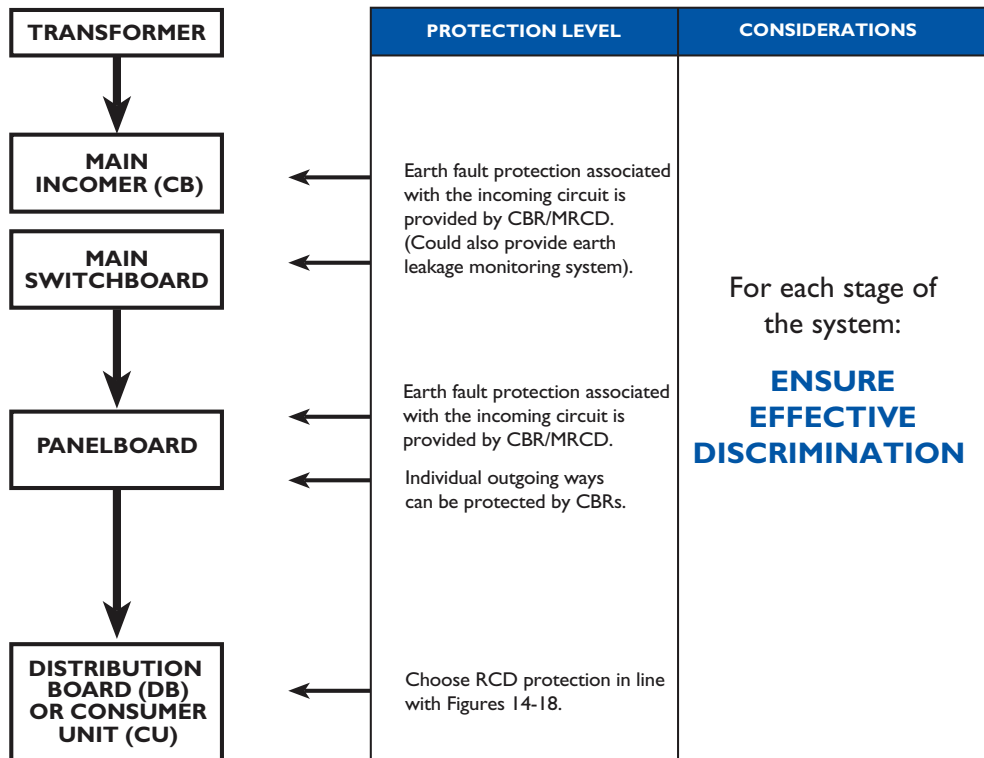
TRANSFORMER

MAIN INCOMER (CB)

MAIN SWITCHBOARD

PANELBOARD

DISTRIBUTION BOARD (DB) OR CONSUMER UNIT (CU)

| PROTECTION LEVEL | CONSIDERATIONS |
|---|---|
| Earth fault protection associated with the incoming circuit is provided by CBR/MRCD. (Could also provide earth leakage monitoring system). | For each stage of the system: |
| Earth fault protection associated with the incoming circuit is provided by CBR/MRCD. | ENSURE EFFECTIVE DISCRIMINATION |
| Individual outgoing ways can be protected by CBRs. | |
| Choose RCD protection in line with Figures 14-18. | |